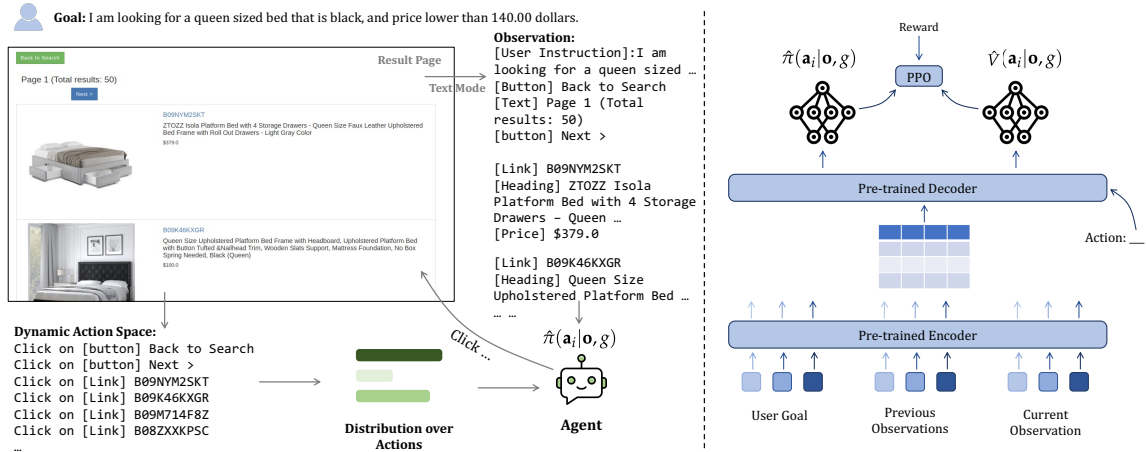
**Goal:** I am looking for a queen sized bed that is black, and price lower than 140.00 dollars.

Back to Search

Result Page

Page 1 (Total results: 50)

Next >

Text Mode

B09NYM2SKT

ZTOZZ Isola Platform Bed with 4 Storage Drawers - Queen Size Faux Leather Upholstered Bed Frame with Roll Out Drawers - Light Gray Color

$379.0

B09K46KXGR

Queen Size Upholstered Platform Bed Frame with Headboard, Upholstered Platform Bed with Button Tufted &Nailhead Trim, Wooden Slats Support, Mattress Foundation, No Box Spring Needed, Black (Queen)

$100.0

**Observation:**
[User Instruction]:I am looking for a queen sized …
[Button] Back to Search
[Text] Page 1 (Total results: 50)
[button] Next >

[Link] B09NYM2SKT
[Heading] ZTOZZ Isola Platform Bed with 4 Storage Drawers – Queen …
[Price] $379.0

[Link] B09K46KXGR
[Heading] Queen Size Upholstered Platform Bed …
… …

$\hat{\pi}(\mathbf{a}_i|\mathbf{o}, g)$

Click …

**Dynamic Action Space:**
Click on [button] Back to Search
Click on [button] Next >
Click on [Link] B09NYM2SKT
Click on [Link] B09K46KXGR
Click on [Link] B09M714F8Z
Click on [Link] B08ZXXKPSC
…

**Distribution over Actions**

**Agent**

Reward

$\hat{\pi}(\mathbf{a}_i|\mathbf{o}, g)$

PPO

$\hat{V}(\mathbf{a}_i|\mathbf{o}, g)$

Pre-trained Decoder

Action: ___

Pre-trained Encoder

User Goal

Previous Observations

Current Observation